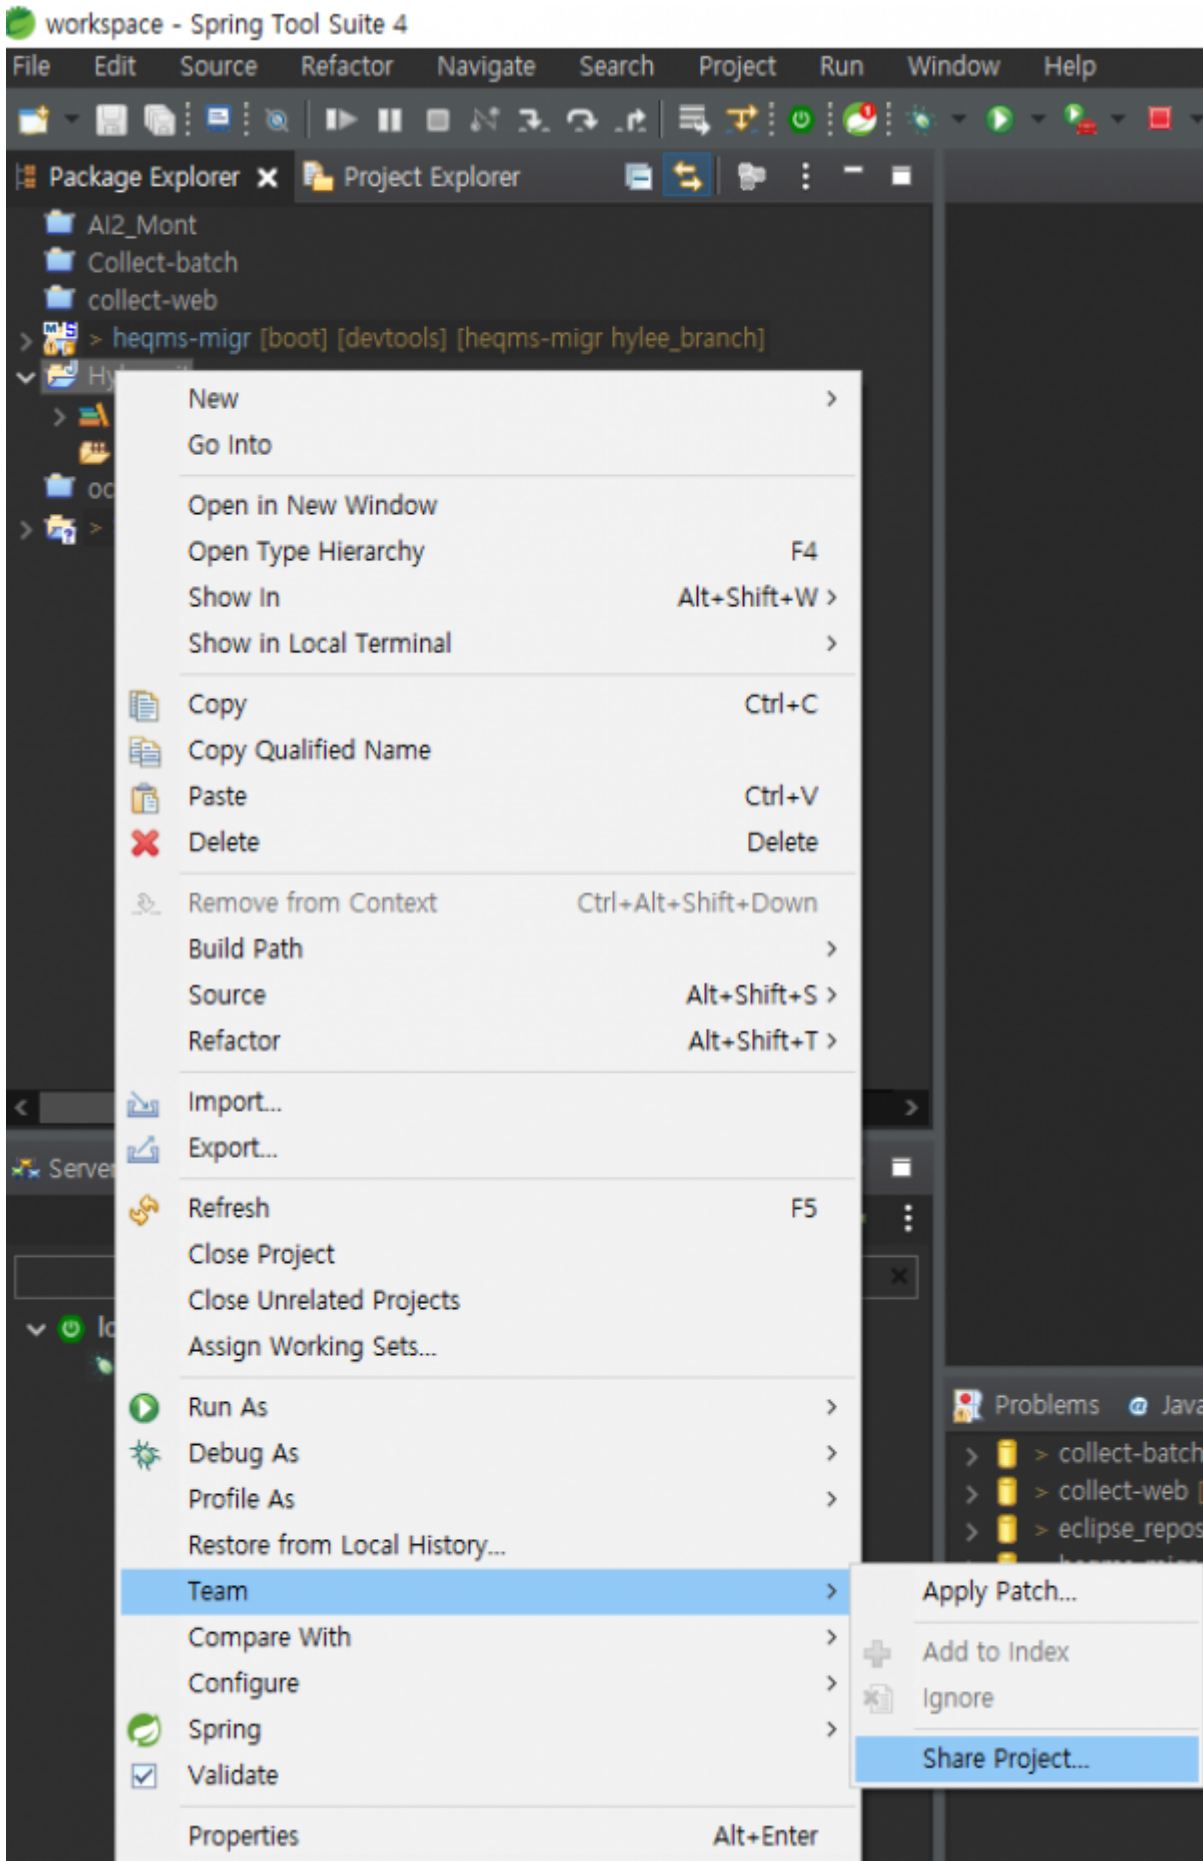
workspace - Spring Tool Suite 4

File Edit Source Refactor Navigate Search Project Run Window Help

Package Explorer ✕ Project Explorer

AI2_Mont
Collect-batch
collect-web
> heqms-migr [boot] [devtools] [heqms-migr hylee_branch]
Hy
oc

New
Go Into
Open in New Window
Open Type Hierarchy F4
Show In Alt+Shift+W
Show in Local Terminal
Copy Ctrl+C
Copy Qualified Name
Paste Ctrl+V
Delete Delete
Remove from Context Ctrl+Alt+Shift+Down
Build Path
Source Alt+Shift+S
Refactor Alt+Shift+T
Import...
Export...
Refresh F5
Close Project
Close Unrelated Projects
Assign Working Sets...
Run As
Debug As
Profile As
Restore from Local History...
Team
Compare With
Configure
Spring
Validate
Properties Alt+Enter

Apply Patch...
Add to Index
Ignore
Share Project...

Serve
lo

Problems Java
> collect-batch
> collect-web
> eclipse_repos